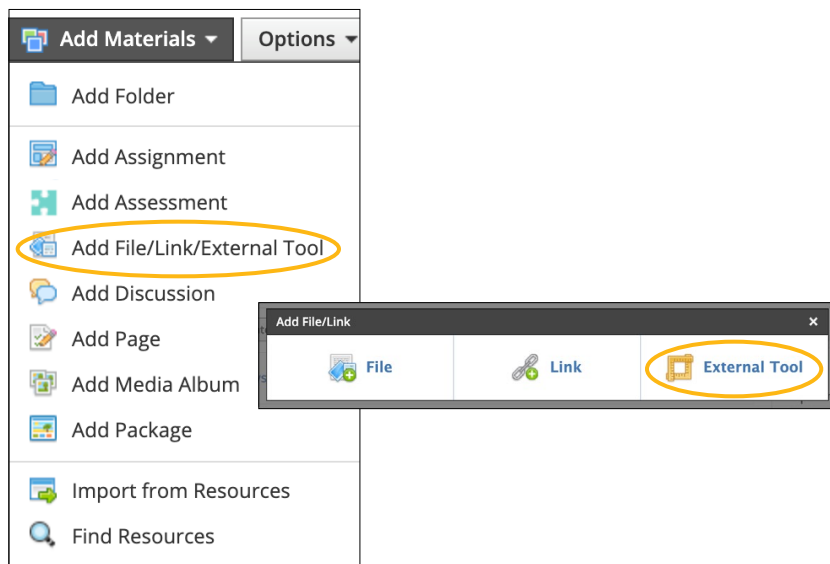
Add Materials ▾
Options ▾

Add Folder

Add Assignment
Add Assessment
Add File/Link/External Tool
Add Discussion
Add Page
Add Media Album
Add Package

Import from Resources
Find Resources

Add File/Link ×

File
Link
External Tool